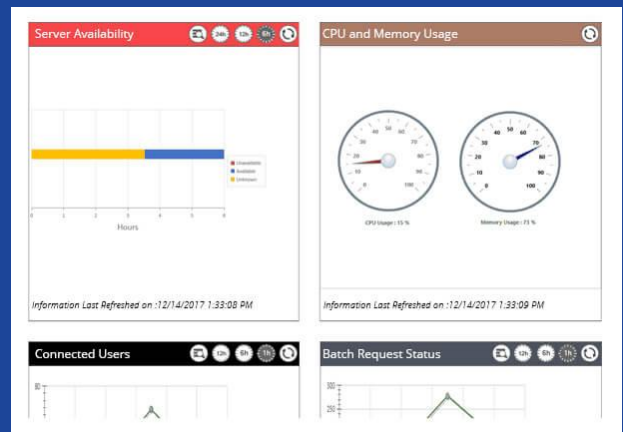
Server Availability

24h 12h 6h

Unavailable
Available
Unknown

0 1 2 3 4 5 6

Hours

Information Last Refreshed on :12/14/2017 1:33:08 PM

CPU and Memory Usage

0 10 20 30 40 50 60 70 80 90 100

CPU Usage : 15 %

0 10 20 30 40 50 60 70 80 90 100

Memory Usage : 73 %

Information Last Refreshed on :12/14/2017 1:33:09 PM

Connected Users

12h 6h 1h

Batch Request Status

12h 6h 1h

300

250